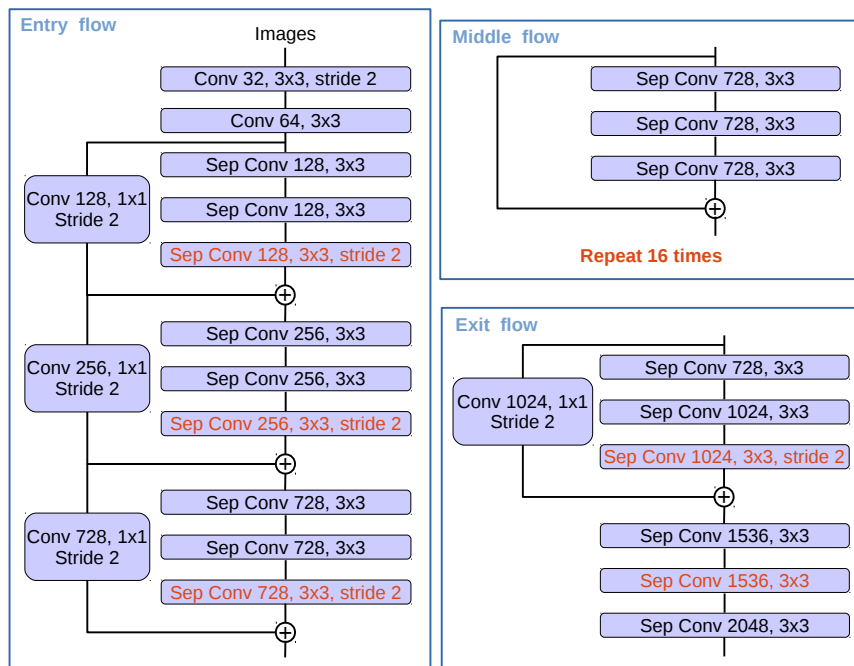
Entry flow

Images

Conv 32, 3x3, stride 2

Conv 64, 3x3

Sep Conv 128, 3x3

Conv 128, 1x1
Stride 2

Sep Conv 128, 3x3

Sep Conv 128, 3x3, stride 2

Sep Conv 256, 3x3

Conv 256, 1x1
Stride 2

Sep Conv 256, 3x3

Sep Conv 256, 3x3, stride 2

Sep Conv 728, 3x3

Conv 728, 1x1
Stride 2

Sep Conv 728, 3x3

Sep Conv 728, 3x3, stride 2

Middle flow

Sep Conv 728, 3x3

Sep Conv 728, 3x3

Sep Conv 728, 3x3

Repeat 16 times

Exit flow

Sep Conv 728, 3x3

Conv 1024, 1x1
Stride 2

Sep Conv 1024, 3x3

Sep Conv 1024, 3x3, stride 2

Sep Conv 1536, 3x3

Sep Conv 1536, 3x3

Sep Conv 2048, 3x3